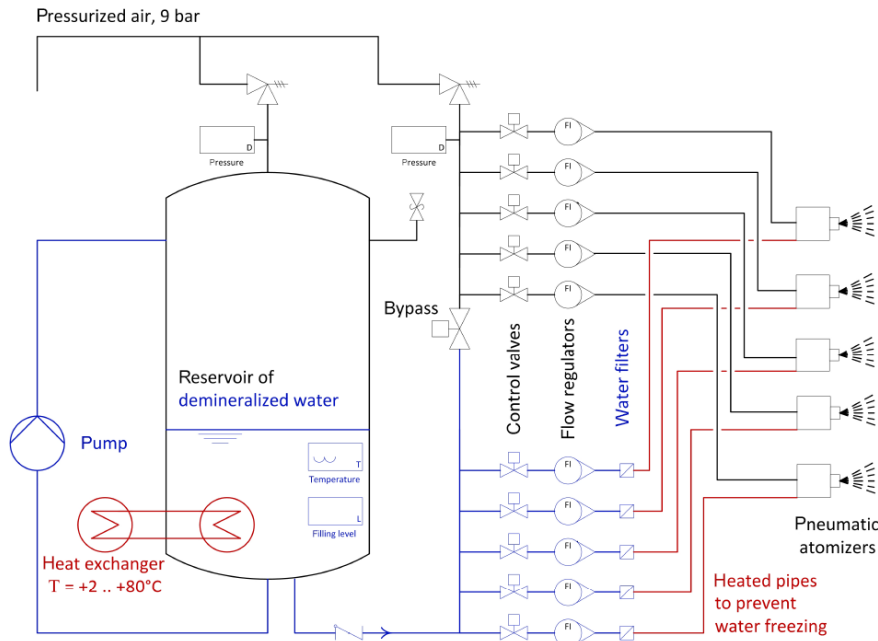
Pressurized air, 9 bar

D
Pressure

D
Pressure

FI
FI
FI
FI
FI

Bypass

Control valves

Flow regulators

Water filters

Reservoir of
demineralized water

Pump

T
Temperature

L
Filling level

Heat exchanger
T = +2 .. +80°C

FI
FI
FI
FI
FI

Pneumatic
atomizers

Heated pipes
to prevent
water freezing